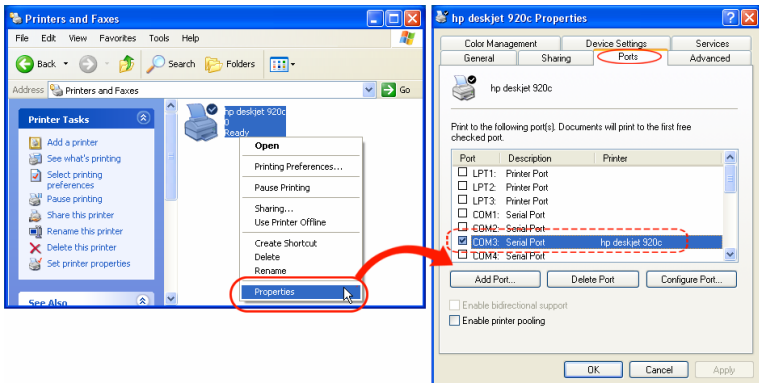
Printers and Faxes

File Edit View Favorites Tools Help

Back Search Folders

Address Printers and Faxes Go

Printer Tasks

Add a printer
See what's printing
Select printing preferences
Pause printing
Share this printer
Rename this printer
Delete this printer
Set printer properties

See Also

hp deskjet 920c
0
Ready

Open
Printing Preferences...
Pause Printing
Sharing...
Use Printer Offline
Create Shortcut
Delete
Rename
Properties

hp deskjet 920c Properties

Color Management | Device Settings | Services
General | Sharing | Ports | Advanced

hp deskjet 920c

Print to the following port(s). Documents will print to the first free checked port.

| Port | Description | Printer |
|---|---|---|
| LPT1: | Printer Port | |
| LPT2: | Printer Port | |
| LPT3: | Printer Port | |
| COM1: | Serial Port | |
| COM2: | Serial Port | |
| COM3: | Serial Port | hp deskjet 920c |
| COM4: | Serial Port | |

Add Port... Delete Port Configure Port...

Enable bidirectional support
Enable printer pooling

OK Cancel Apply